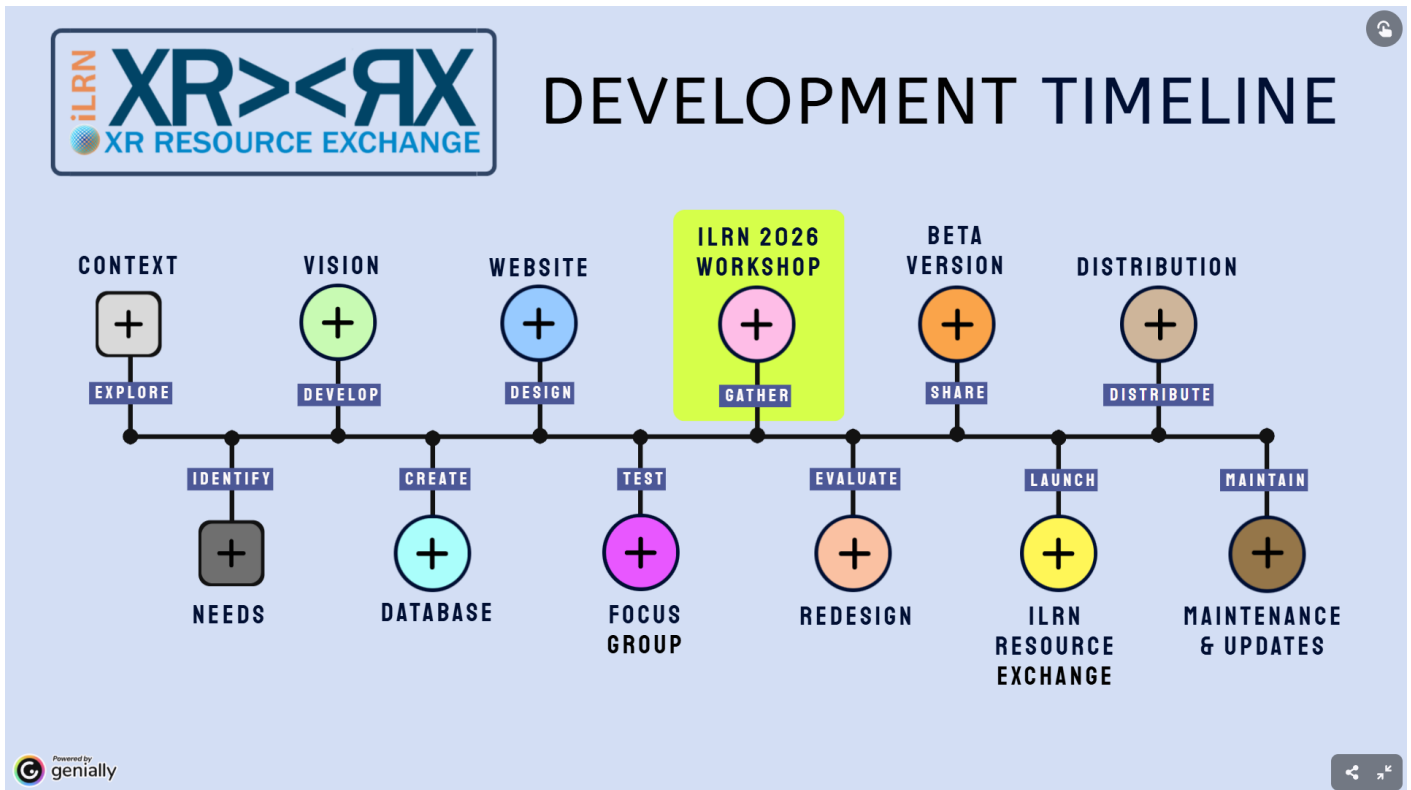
iLRN XR><ЯX
XR RESOURCE EXCHANGE

DEVELOPMENT TIMELINE

CONTEXT
EXPLORE

VISION
DEVELOP

WEBSITE
DESIGN

ILRN 2026 WORKSHOP
GATHER

BETA VERSION
SHARE

DISTRIBUTION
DISTRIBUTE

IDENTIFY
NEEDS

CREATE
DATABASE

TEST
FOCUS GROUP

EVALUATE
REDESIGN

LAUNCH
ILRN RESOURCE EXCHANGE

MAINTAIN
MAINTENANCE & UPDATES

Powered by genially